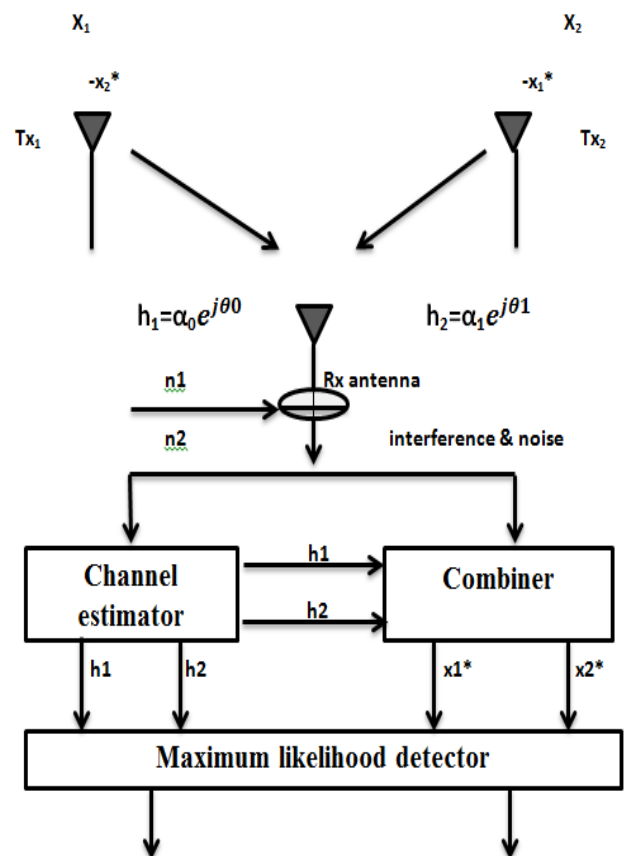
$X_1$

$-x_2^*$

$Tx_1$

$X_2$

$-x_1^*$

$Tx_2$

$h_1=\alpha_0 e^{j\theta 0}$

$h_2=\alpha_1 e^{j\theta 1}$

n1

Rx antenna

n2

interference & noise

Channel estimator

h1

h2

Combiner

h1

h2

x1*

x2*

Maximum likelihood detector